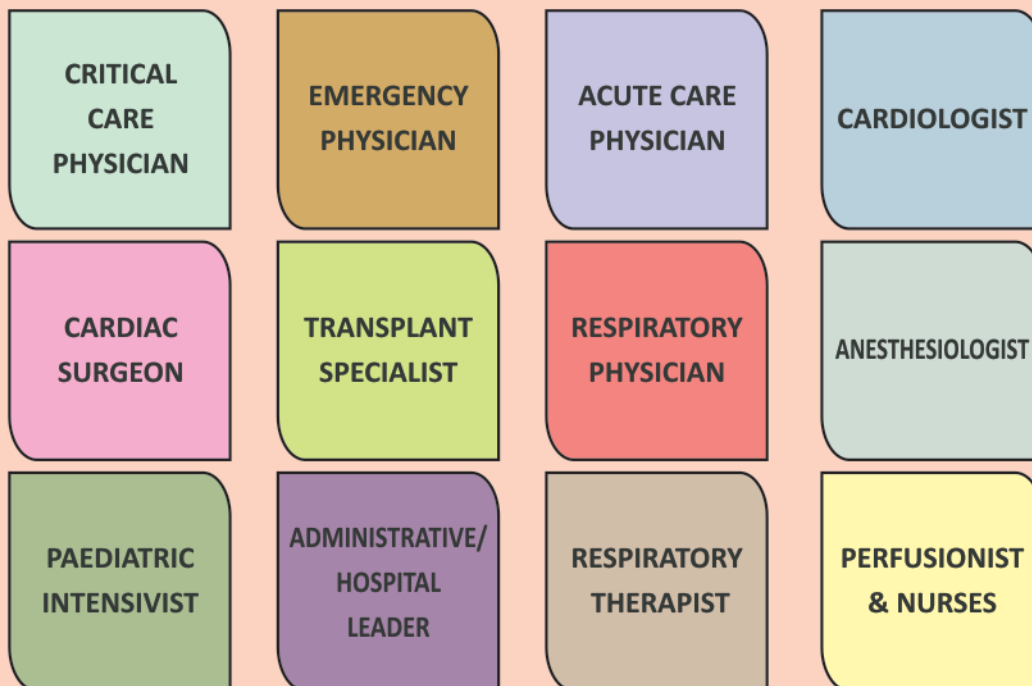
CRITICAL CARE PHYSICIAN

EMERGENCY PHYSICIAN

ACUTE CARE PHYSICIAN

CARDIOLOGIST

CARDIAC SURGEON

TRANSPLANT SPECIALIST

RESPIRATORY PHYSICIAN

ANESTHESIOLOGIST

PAEDIATRIC INTENSIVIST

ADMINISTRATIVE/ HOSPITAL LEADER

RESPIRATORY THERAPIST

PERFUSIONIST & NURSES